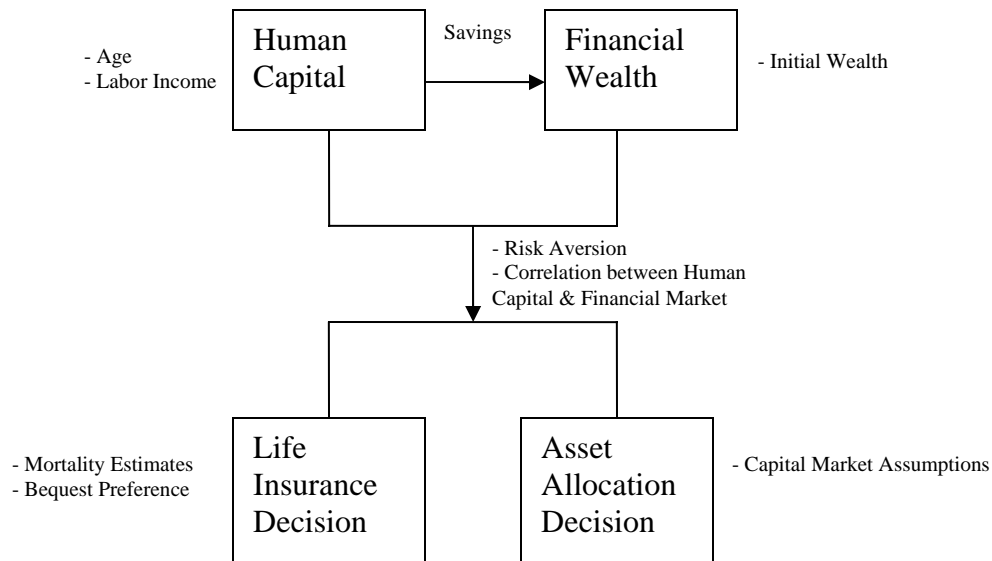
- Age
- Labor Income

Human Capital

Savings

Financial Wealth

- Initial Wealth

- Risk Aversion
- Correlation between Human Capital & Financial Market

- Mortality Estimates
- Bequest Preference

Life Insurance Decision

Asset Allocation Decision

- Capital Market Assumptions